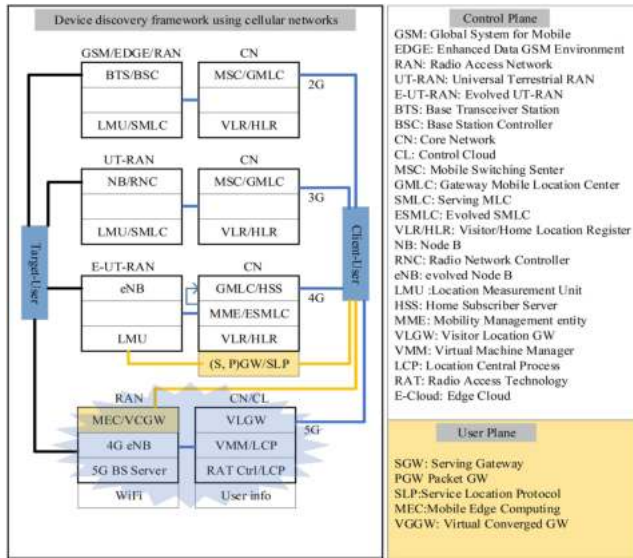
Device discovery framework using cellular networks

GSM/EDGE/RAN
BTS/BSC
LMU/SMLC

CN
MSC/GMLC
VLR/HLR

2G

UT-RAN
NB/RNC
LMU/SMLC

CN
MSC/GMLC
VLR/HLR

3G

E-UT-RAN
eNB
LMU

CN
GMLC/HSS
MME/ESMLC
VLR/HLR
(S, P)GW/SLP

4G

Target-User

Client-User

RAN
MEC/VCGW
4G eNB
5G BS Server
WiFi

CN/CL
VLGW
VMM/LCP
RAT Ctrl/LCP
User info

5G

Control Plane

GSM: Global System for Mobile
EDGE: Enhanced Data GSM Environment
RAN: Radio Access Network
UT-RAN: Universal Terrestrial RAN
E-UT-RAN: Evolved UT-RAN
BTS: Base Transceiver Station
BSC: Base Station Controller
CN: Core Network
CL: Control Cloud
MSC: Mobile Switching Senter
GMLC: Gateway Mobile Location Center
SMLC: Serving MLC
ESMLC: Evolved SMLC
VLR/HLR: Visitor/Home Location Register
NB: Node B
RNC: Radio Network Controller
eNB: evolved Node B
LMU :Location Measurement Unit
HSS: Home Subscriber Server
MME: Mobility Management entity
VLGW: Visitor Location GW
VMM: Virtual Machine Manager
LCP: Location Central Process
RAT: Radio Access Technology
E-Cloud: Edge Cloud

User Plane

SGW: Serving Gateway
PGW Packet GW
SLP:Service Location Protocol
MEC:Mobile Edge Computing
VGGW: Virtual Converged GW